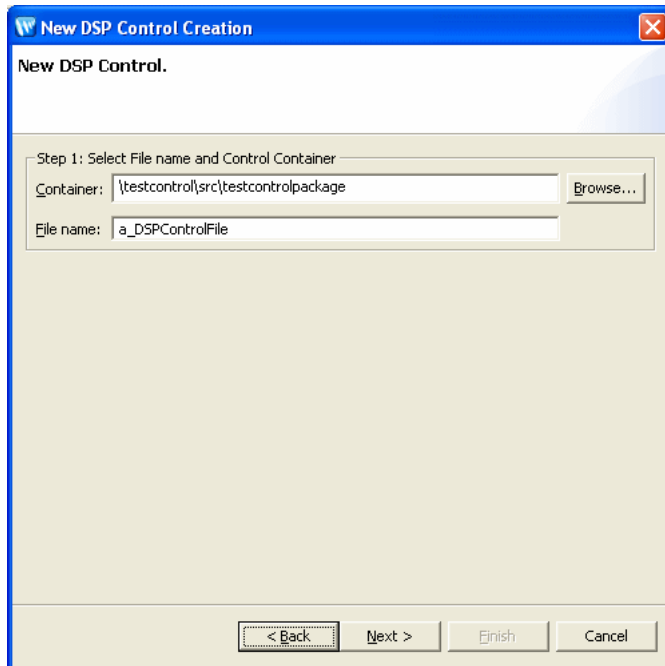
New DSP Control Creation

New DSP Control.

Step 1: Select File name and Control Container

Container: \testcontrol\src\testcontrolpackage

Browse...

File name: a_DSPControlFile

< Back

Next >

Finish

Cancel